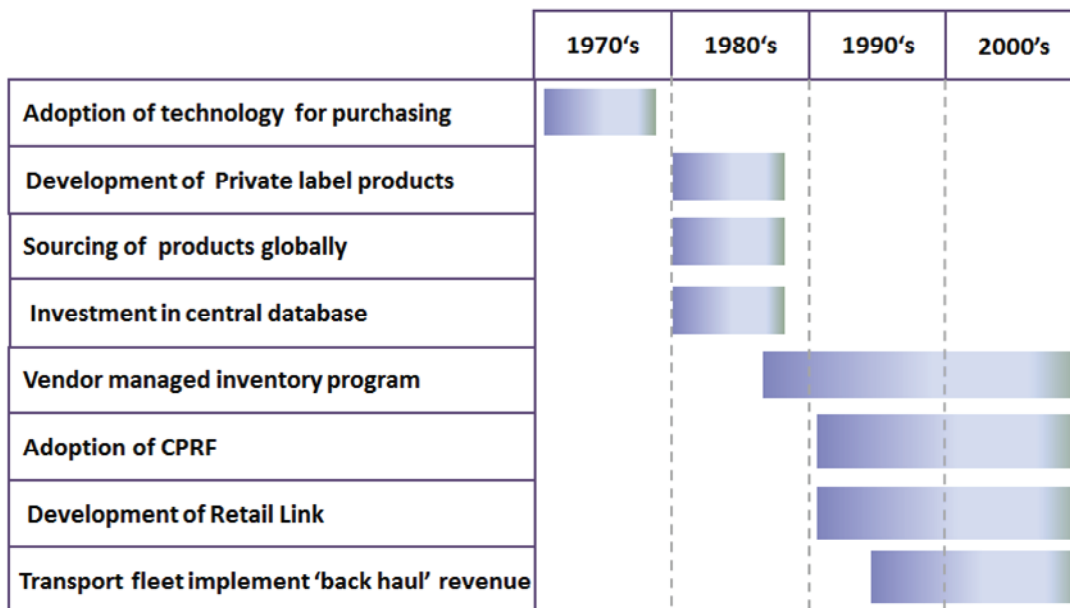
| | 1970's | 1980's | 1990's | 2000's |
|---|---|---|---|---|
| Adoption of technology for purchasing | | | | |
| Development of Private label products | | | | |
| Sourcing of products globally | | | | |
| Investment in central database | | | | |
| Vendor managed inventory program | | | | |
| Adoption of CPRF | | | | |
| Development of Retail Link | | | | |
| Transport fleet implement 'back haul' revenue | | | | |